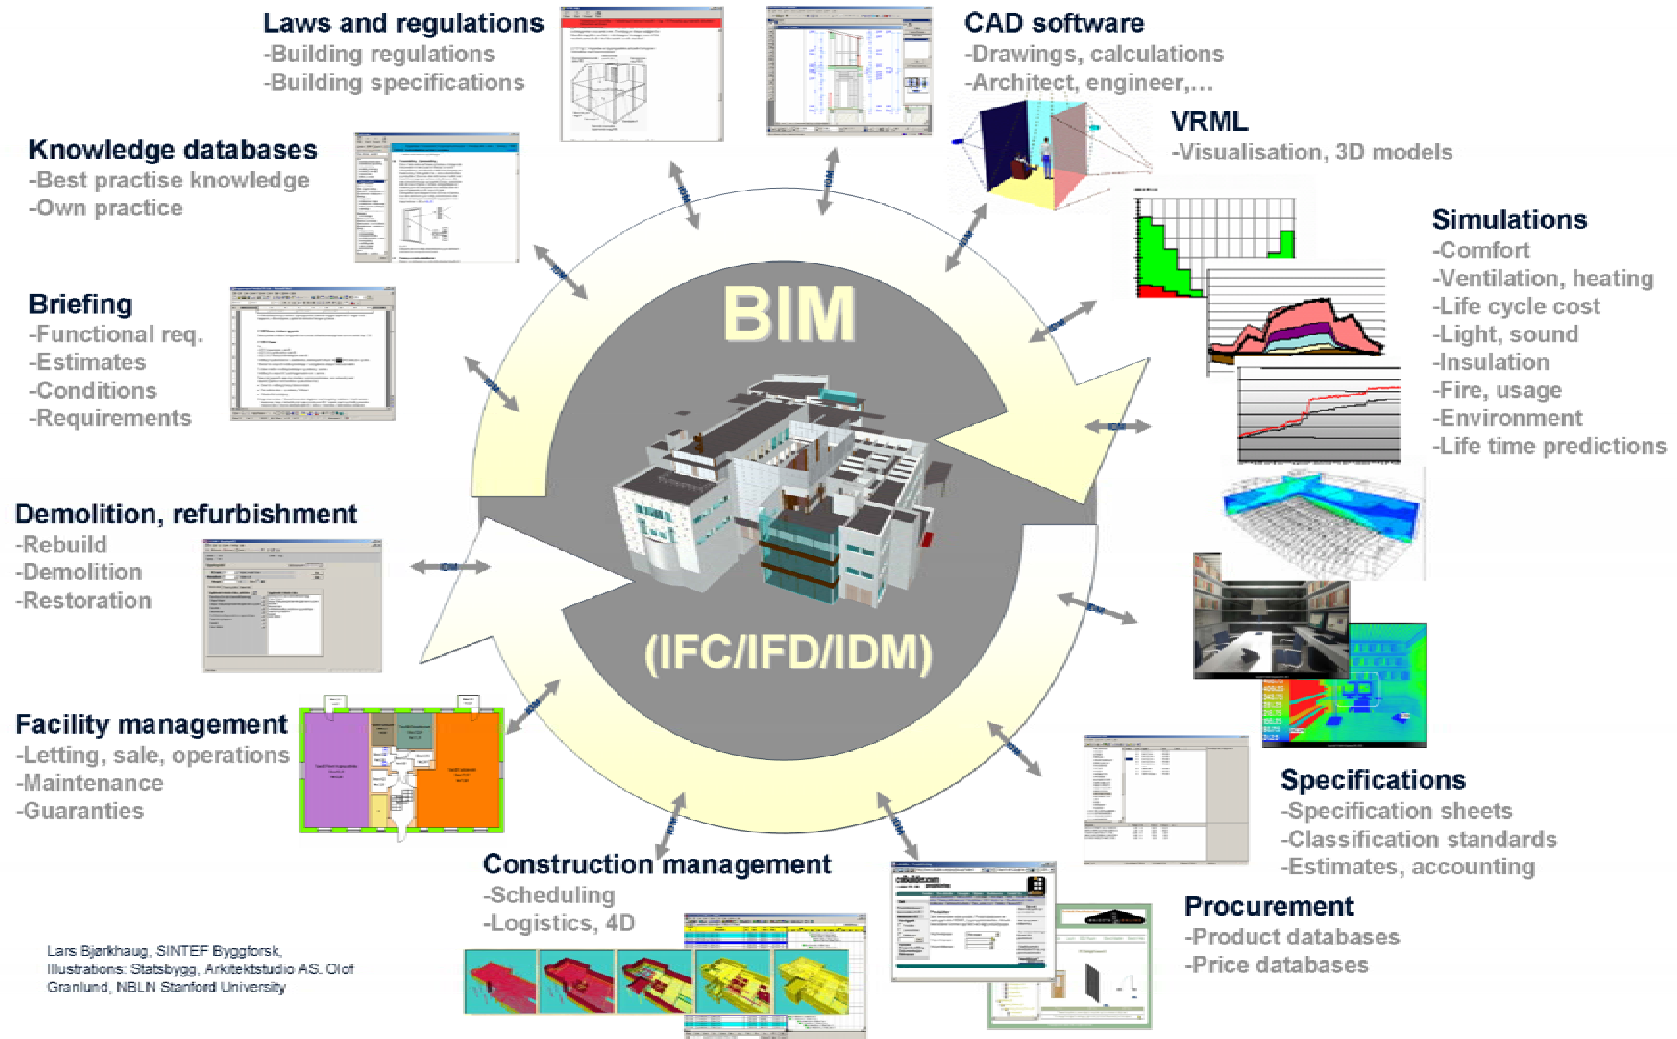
Laws and regulations
-Building regulations
-Building specifications

CAD software
-Drawings, calculations
-Architect, engineer,...

VRML
-Visualisation, 3D models

Knowledge databases
-Best practise knowledge
-Own practice

Simulations
-Comfort
-Ventilation, heating
-Life cycle cost
-Light, sound
-Insulation
-Fire, usage
-Environment
-Life time predictions

Briefing
-Functional req.
-Estimates
-Conditions
-Requirements

BIM

(IFC/IFD/IDM)

Demolition, refurbishment
-Rebuild
-Demolition
-Restoration

Facility management
-Letting, sale, operations
-Maintenance
-Guaranties

Specifications
-Specification sheets
-Classification standards
-Estimates, accounting

Construction management
-Scheduling
-Logistics, 4D

Procurement
-Product databases
-Price databases

Lars Bjørkhaug, SINTEF Byggforsk, Illustrations: Statsbygg, Arkitektstudio AS, Olof Granlund, NBLN Stanford University